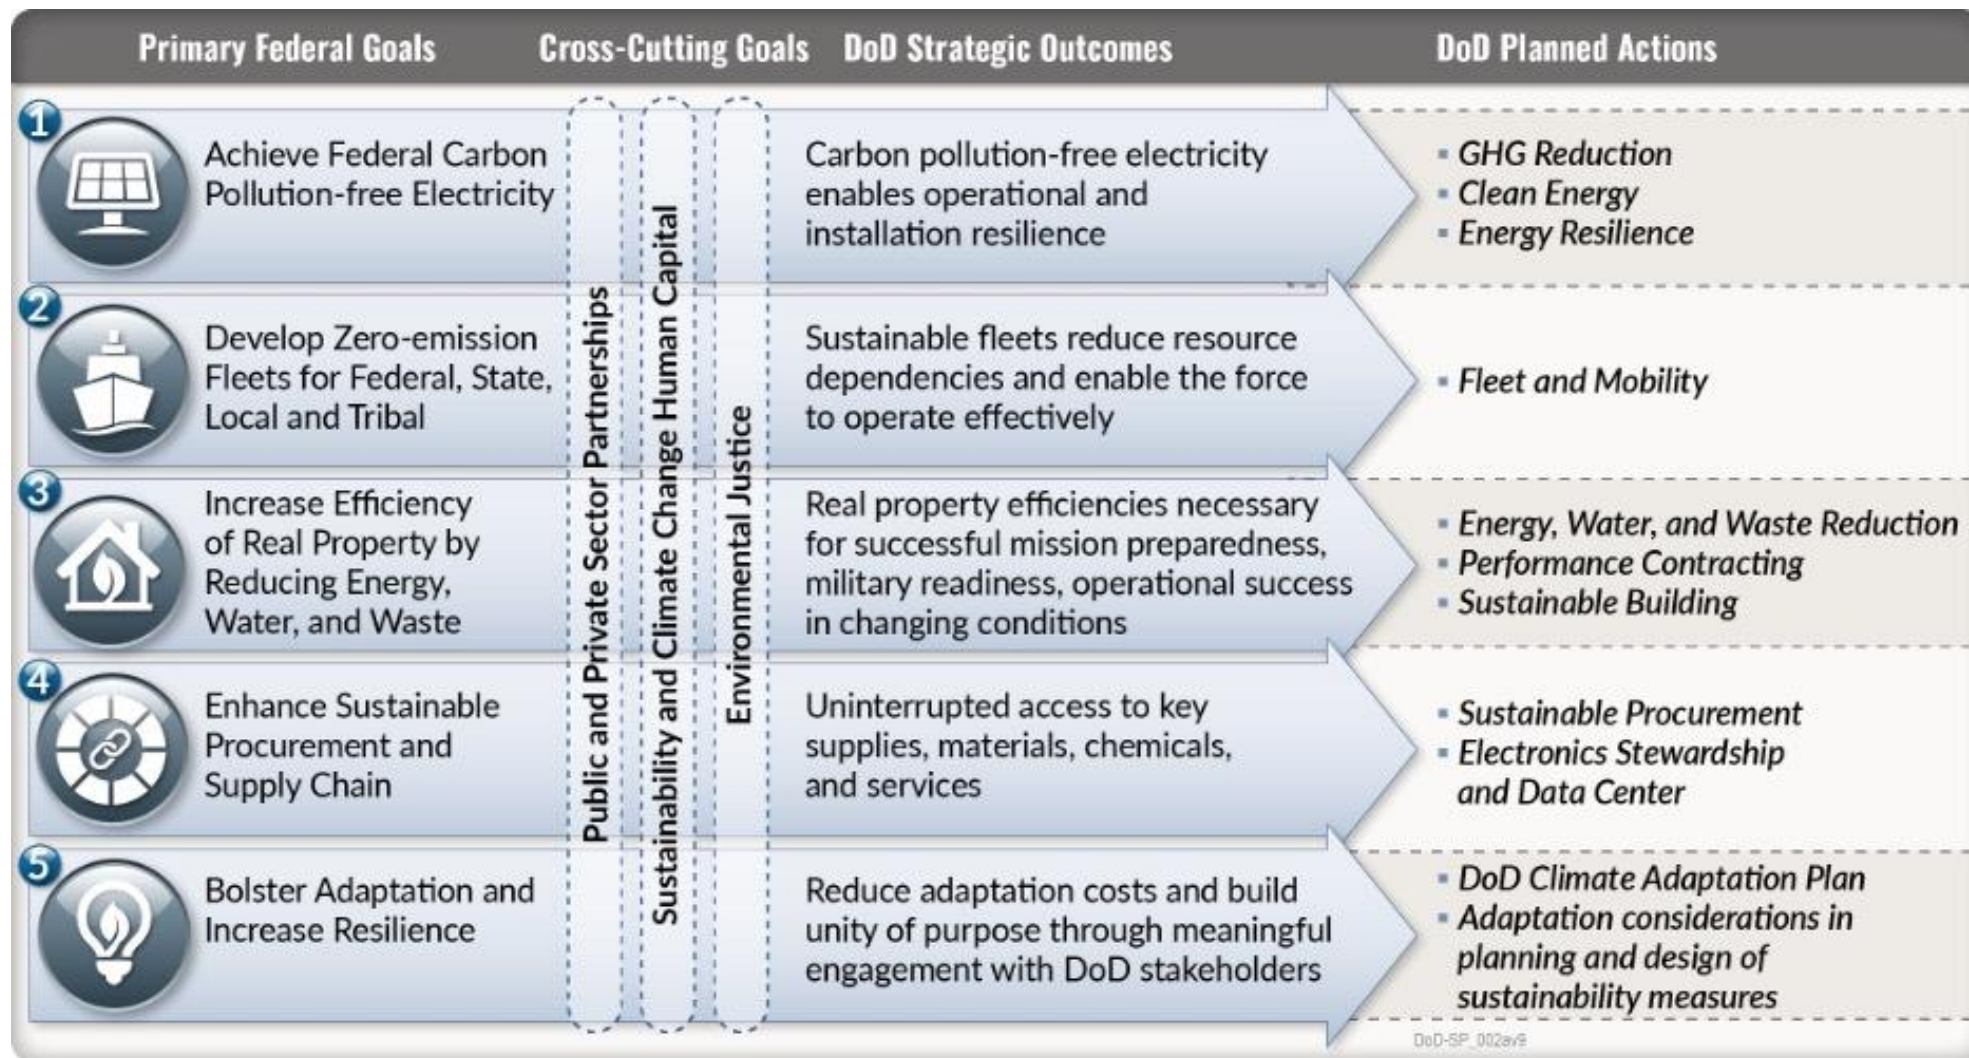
Primary Federal Goals | Cross-Cutting Goals | DoD Strategic Outcomes | DoD Planned Actions

1 Achieve Federal Carbon Pollution-free Electricity

Carbon pollution-free electricity enables operational and installation resilience

▪ GHG Reduction
▪ Clean Energy
▪ Energy Resilience

2 Develop Zero-emission Fleets for Federal, State, Local and Tribal

Sustainable fleets reduce resource dependencies and enable the force to operate effectively

▪ Fleet and Mobility

3 Increase Efficiency of Real Property by Reducing Energy, Water, and Waste

Real property efficiencies necessary for successful mission preparedness, military readiness, operational success in changing conditions

▪ Energy, Water, and Waste Reduction
▪ Performance Contracting
▪ Sustainable Building

4 Enhance Sustainable Procurement and Supply Chain

Uninterrupted access to key supplies, materials, chemicals, and services

▪ Sustainable Procurement
▪ Electronics Stewardship and Data Center

5 Bolster Adaptation and Increase Resilience

Reduce adaptation costs and build unity of purpose through meaningful engagement with DoD stakeholders

▪ DoD Climate Adaptation Plan
▪ Adaptation considerations in planning and design of sustainability measures

Public and Private Sector Partnerships
Sustainability and Climate Change Human Capital
Environmental Justice

DoD-SP_002av9